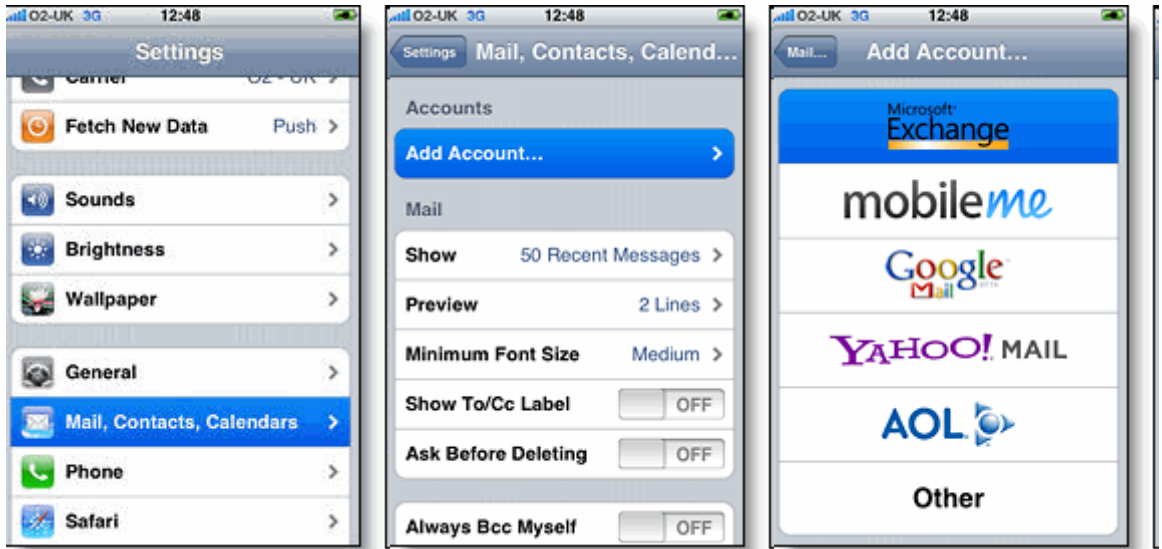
O2-UK 3G 12:48

Settings

Carrier O2 - UK

Fetch New Data Push

Sounds

Brightness

Wallpaper

General

Mail, Contacts, Calendars

Phone

Safari

O2-UK 3G 12:48

Settings

Mail, Contacts, Calend...

Accounts

Add Account...

Mail

Show 50 Recent Messages

Preview 2 Lines

Minimum Font Size Medium

Show To/Cc Label OFF

Ask Before Deleting OFF

Always Bcc Myself OFF

O2-UK 3G 12:48

Mail...

Add Account...

Microsoft Exchange

mobileme

Google Mail beta

YAHOO! MAIL

AOL

Other